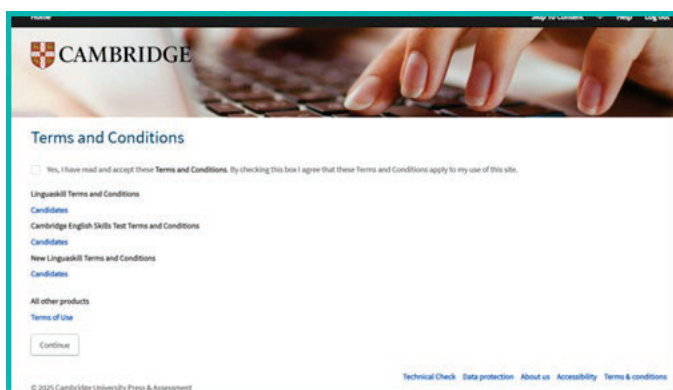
Home

Skip to Content Help Log out

CAMBRIDGE

Terms and Conditions

Yes, I have read and accept these Terms and Conditions. By checking this box I agree that these Terms and Conditions apply to my use of this site.

Linguaskill Terms and Conditions

Candidates

Cambridge English Skills Test Terms and Conditions

Candidates

New Linguaskill Terms and Conditions

Candidates

All other products

Terms of Use

Continue

© 2025 Cambridge University Press & Assessment

Technical Check Data protection About us Accessibility Terms & conditions